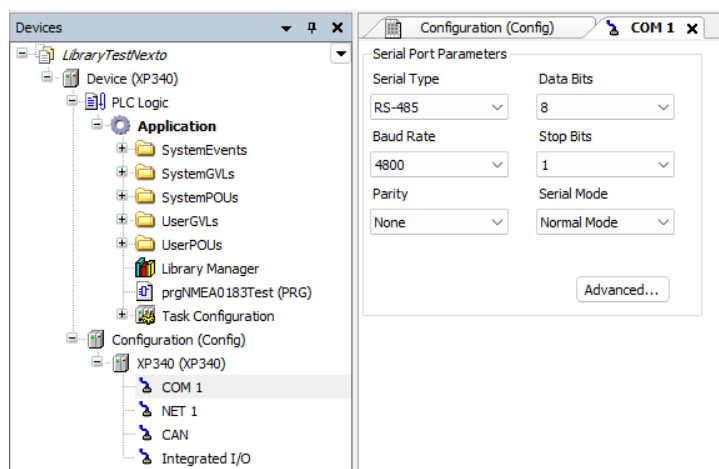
Devices

LibraryTestNexto
Device (XP340)
PLC Logic
Application
SystemEvents
SystemGVLs
SystemPOUs
UserGVLs
UserPOUs
Library Manager
prgNMEA0183Test (PRG)
Task Configuration
Configuration (Config)
XP340 (XP340)
COM 1
NET 1
CAN
Integrated I/O

Configuration (Config)
COM 1

Serial Port Parameters
Serial Type
RS-485
Data Bits
8
Baud Rate
4800
Stop Bits
1
Parity
None
Serial Mode
Normal Mode
Advanced...